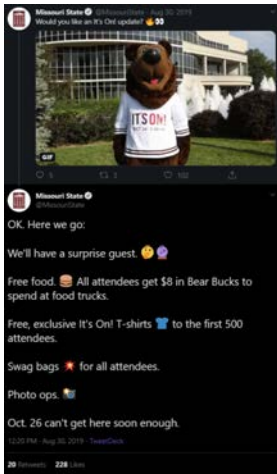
Missouri State @MissouriState · Aug 30, 2019
Would you like an It's On! update? 🔥👀

ITS ON!

GIF

5 · 13 · 102

Missouri State
@MissouriState

OK. Here we go:

We'll have a surprise guest. 🤔🔮

Free food. 🍔 All attendees get $8 in Bear Bucks to spend at food trucks.

Free, exclusive It's On! T-shirts 👕 to the first 500 attendees.

Swag bags 💥 for all attendees.

Photo ops. 📸

Oct. 26 can't get here soon enough.

12:20 PM · Aug 30, 2019 · TweetDeck

20 Retweets 228 Likes